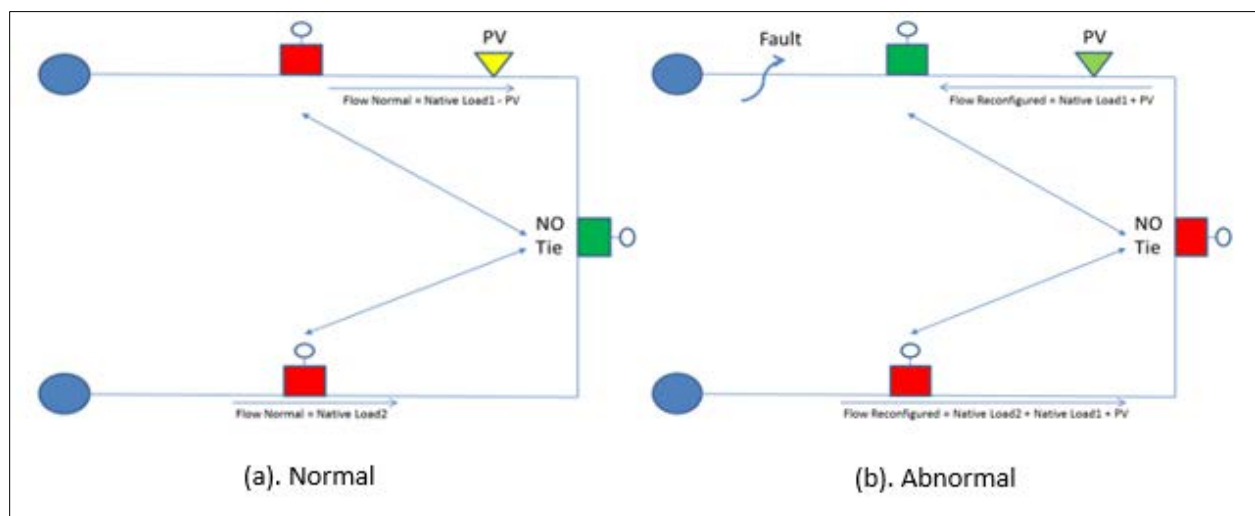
PV

Flow Normal = Native Load1 - PV

NO
Tie

Flow Normal = Native Load2

(a). Normal

Fault

PV

Flow Reconfigured = Native Load1 + PV

NO
Tie

Flow Reconfigured = Native Load2 + Native Load1 + PV

(b). Abnormal